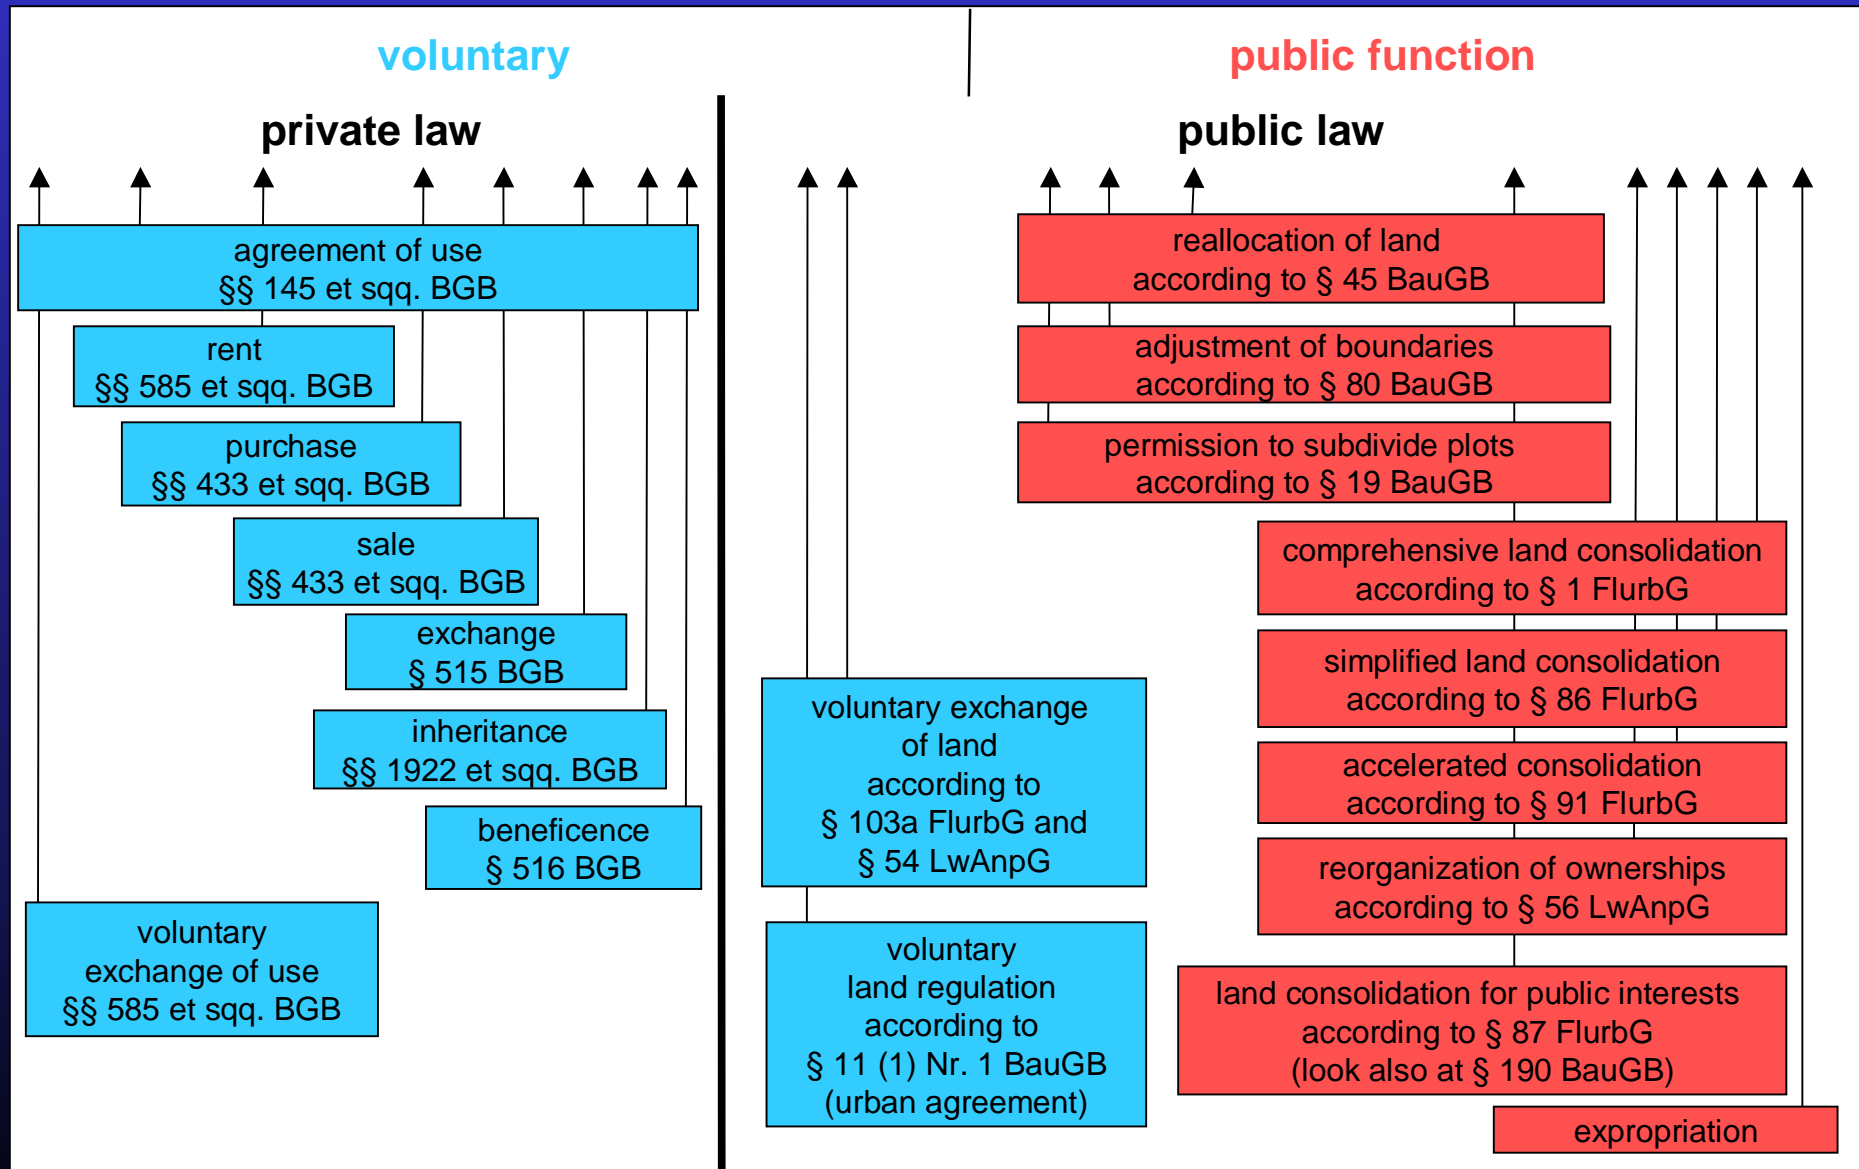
voluntary

public function

private law

agreement of use
§§ 145 et sqq. BGB

rent
§§ 585 et sqq. BGB

purchase
§§ 433 et sqq. BGB

sale
§§ 433 et sqq. BGB

exchange
§ 515 BGB

inheritance
§§ 1922 et sqq. BGB

beneficence
§ 516 BGB

voluntary
exchange of use
§§ 585 et sqq. BGB

public law

voluntary exchange
of land
according to
§ 103a FlurbG and
§ 54 LwAnpG

voluntary
land regulation
according to
§ 11 (1) Nr. 1 BauGB
(urban agreement)

reallocation of land
according to § 45 BauGB

adjustment of boundaries
according to § 80 BauGB

permission to subdivide plots
according to § 19 BauGB

comprehensive land consolidation
according to § 1 FlurbG

simplified land consolidation
according to § 86 FlurbG

accelerated consolidation
according to § 91 FlurbG

reorganization of ownerships
according to § 56 LwAnpG

land consolidation for public interests
according to § 87 FlurbG
(look also at § 190 BauGB)

expropriation